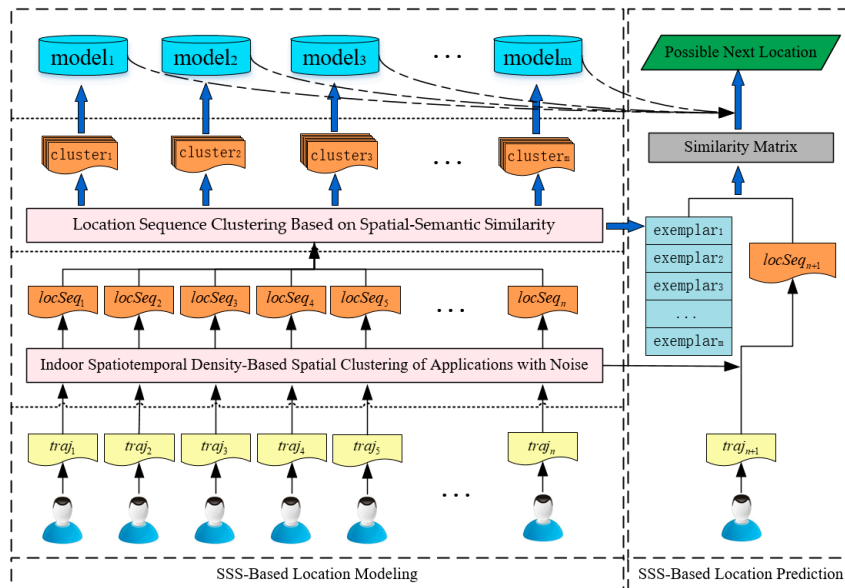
$\text{model}_1$ $\text{model}_2$ $\text{model}_3$ … $\text{model}_m$

Possible Next Location

$\text{cluster}_1$ $\text{cluster}_2$ $\text{cluster}_3$ … $\text{cluster}_m$

Similarity Matrix

Location Sequence Clustering Based on Spatial-Semantic Similarity

$\text{exemplar}_1$
$\text{exemplar}_2$
$\text{exemplar}_3$
…
$\text{exemplar}_m$

$locSeq_{n+1}$

$locSeq_1$ $locSeq_2$ $locSeq_3$ $locSeq_4$ $locSeq_5$ … $locSeq_n$

Indoor Spatiotemporal Density-Based Spatial Clustering of Applications with Noise

$traj_1$ $traj_2$ $traj_3$ $traj_4$ $traj_5$ $traj_n$

$traj_{n+1}$

…

SSS-Based Location Modeling

SSS-Based Location Prediction